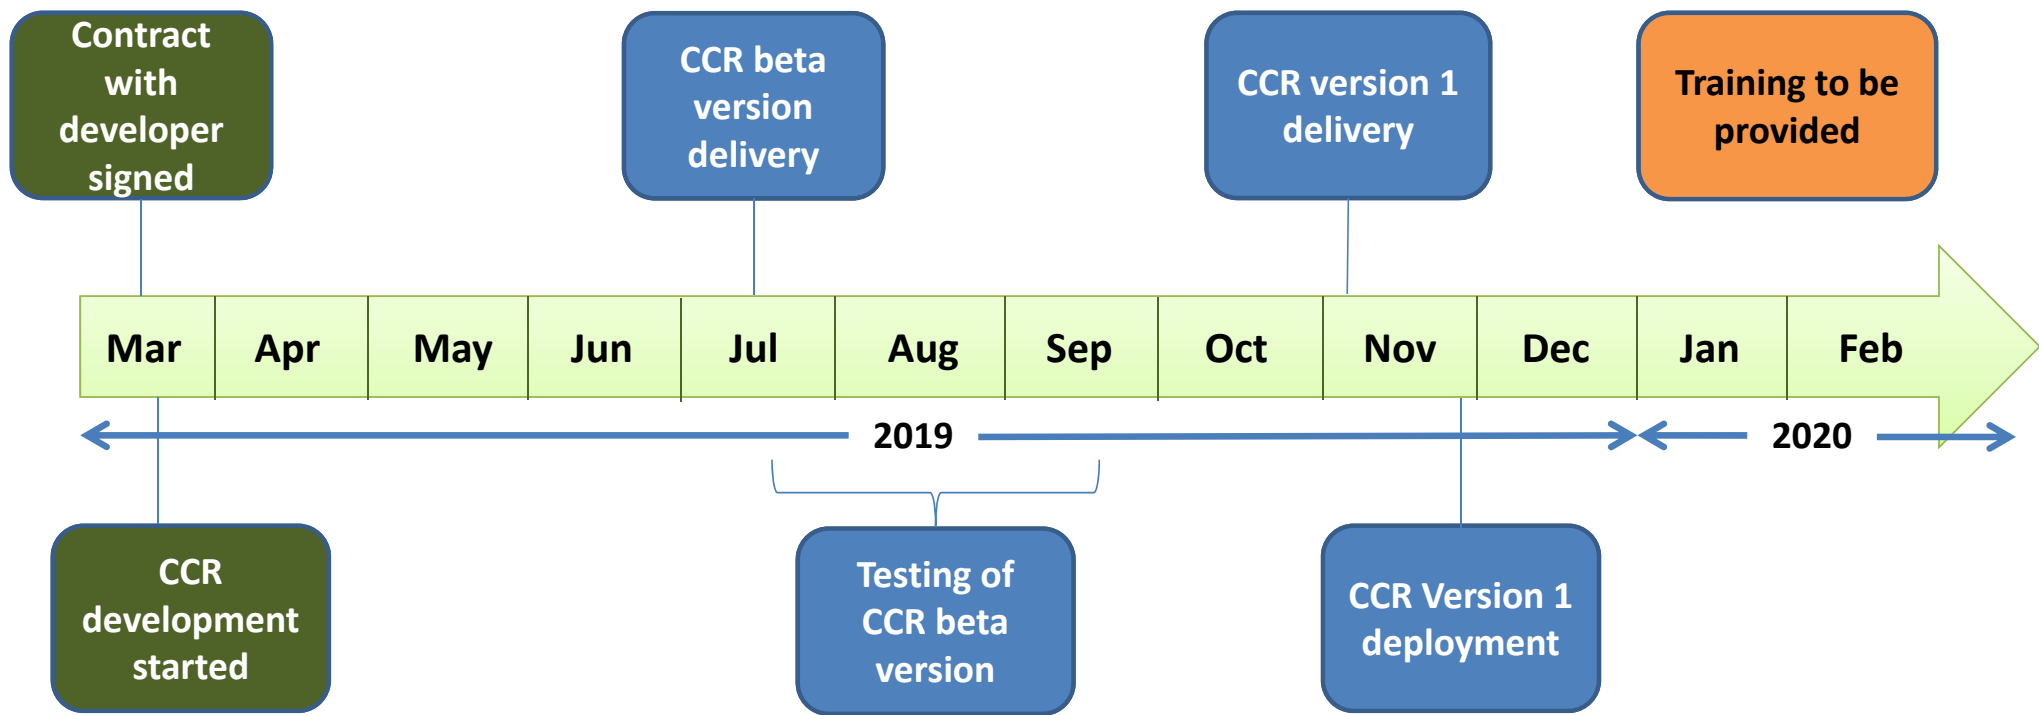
Contract with developer signed

CCR beta version delivery

CCR version 1 delivery

Training to be provided

Mar
Apr
May
Jun
Jul
Aug
Sep
Oct
Nov
Dec
Jan
Feb

2019

2020

CCR development started

Testing of CCR beta version

CCR Version 1 deployment